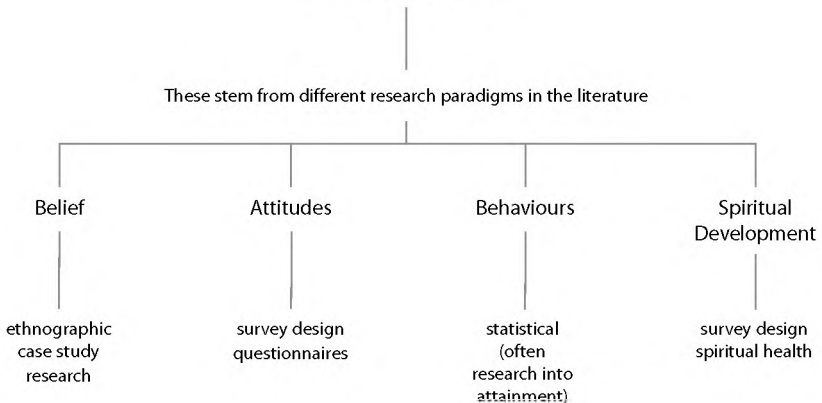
These stem from different research paradigms in the literature

Belief

ethnographic case study research

Attitudes

survey design questionnaires

Behaviours

statistical (often research into attainment)

Spiritual Development

survey design spiritual health